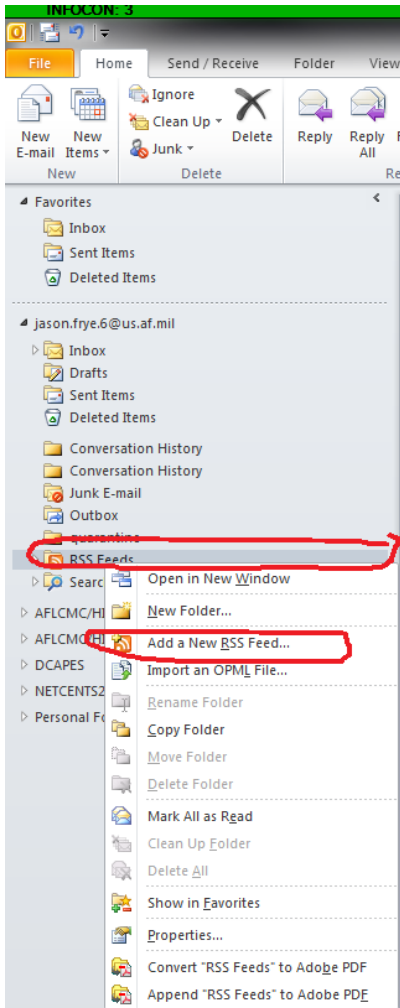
INFOCON: 3

File | Home | Send / Receive | Folder | View

New E-mail | New Items
New

Ignore
Clean Up
Junk
Delete
Delete

Reply | Reply All | R

Favorites
Inbox
Sent Items
Deleted Items

jason.frye.6@us.af.mil
Inbox
Drafts
Sent Items
Deleted Items
Conversation History
Conversation History
Junk E-mail
Outbox
quarantine
RSS Feeds
Searc
AFLCMC/H
AFLCMC/H
DCAPES
NETCENTS2
Personal Fo

Open in New Window
New Folder...
Add a New RSS Feed...
Import an OPML File...
Rename Folder
Copy Folder
Move Folder
Delete Folder
Mark All as Read
Clean Up Folder
Delete All
Show in Favorites
Properties...
Convert "RSS Feeds" to Adobe PDF
Append "RSS Feeds" to Adobe PDF